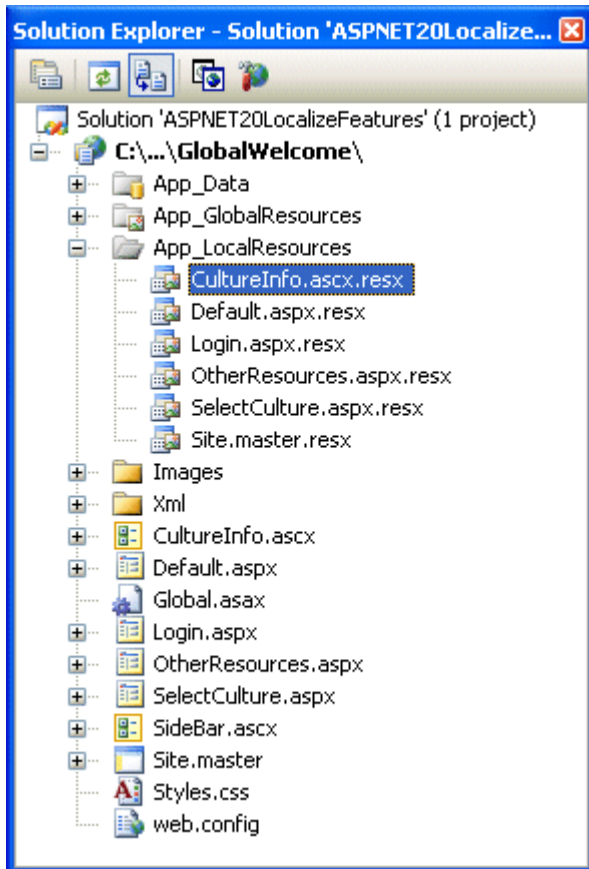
Solution Explorer - Solution 'ASPNET20Localize...

Solution 'ASPNET20LocalizeFeatures' (1 project)
C:\...\GlobalWelcome\
App_Data
App_GlobalResources
App_LocalResources
CultureInfo.ascx.resx
Default.aspx.resx
Login.aspx.resx
OtherResources.aspx.resx
SelectCulture.aspx.resx
Site.master.resx
Images
Xml
CultureInfo.ascx
Default.aspx
Global.asax
Login.aspx
OtherResources.aspx
SelectCulture.aspx
SideBar.ascx
Site.master
Styles.css
web.config